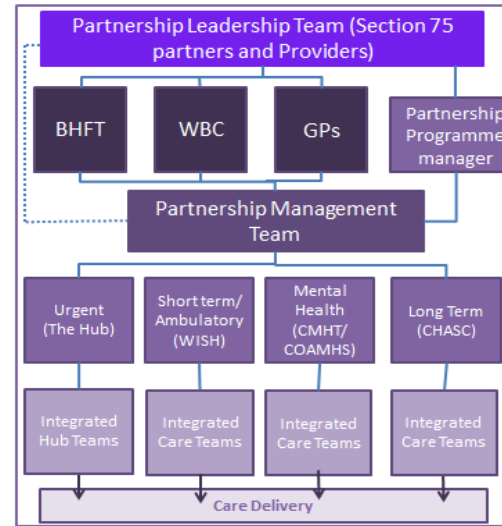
Partnership Leadership Team (Section 75 partners and Providers)

BHFT

WBC

GPs

Partnership Programme manager

Partnership Management Team

Urgent (The Hub)

Short term/ Ambulatory (WISH)

Mental Health (CMHT/ COAMHS)

Long Term (CHASC)

Integrated Hub Teams

Integrated Care Teams

Integrated Care Teams

Integrated Care Teams

Care Delivery